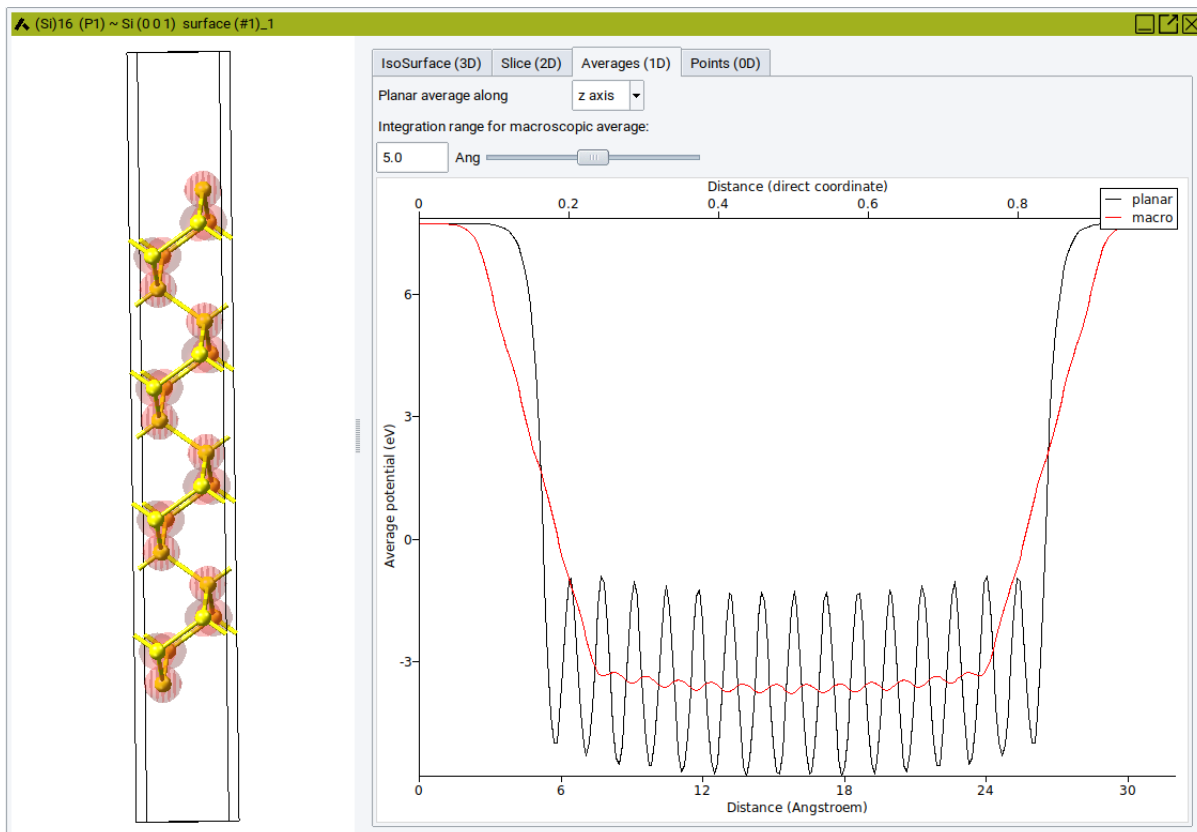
(Si)16 (P1) ~ Si (0 0 1) surface (#1)_1

IsoSurface (3D) Slice (2D) Averages (1D) Points (0D)

Planar average along z axis

Integration range for macroscopic average:

5.0 Ang

Distance (direct coordinate)

0 0.2 0.4 0.6 0.8

planar
macro

Average potential (eV)

6
3
0
-3

0 6 12 18 24 30

Distance (Angstroem)